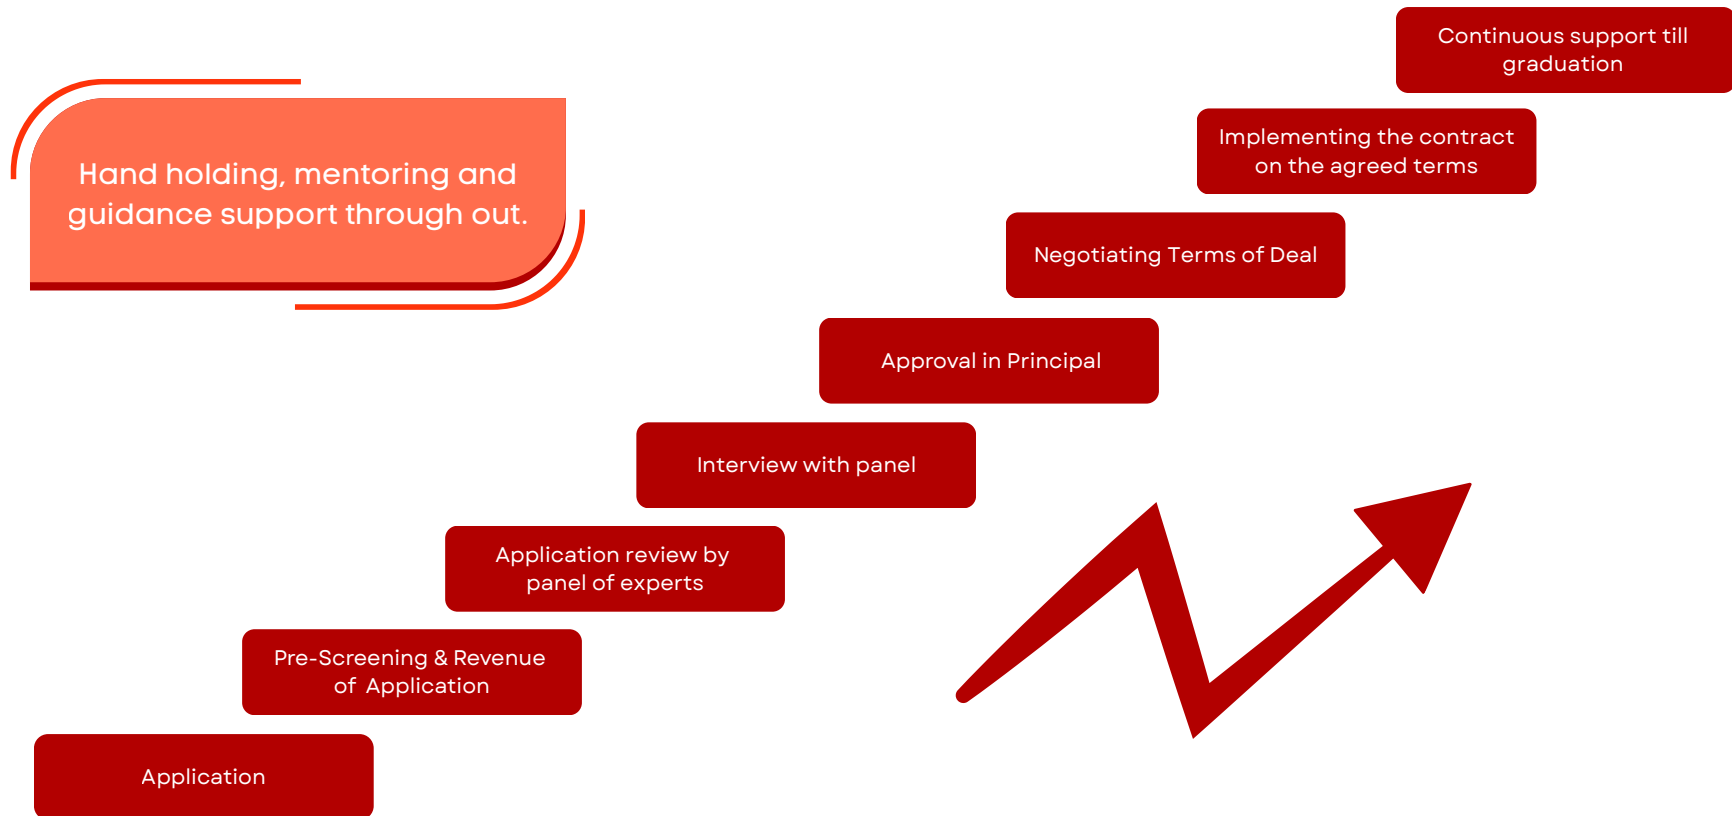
Hand holding, mentoring and guidance support through out.

Continuous support till graduation

Implementing the contract on the agreed terms

Negotiating Terms of Deal

Approval in Principal

Interview with panel

Application review by panel of experts

Pre-Screening & Revenue of Application

Application